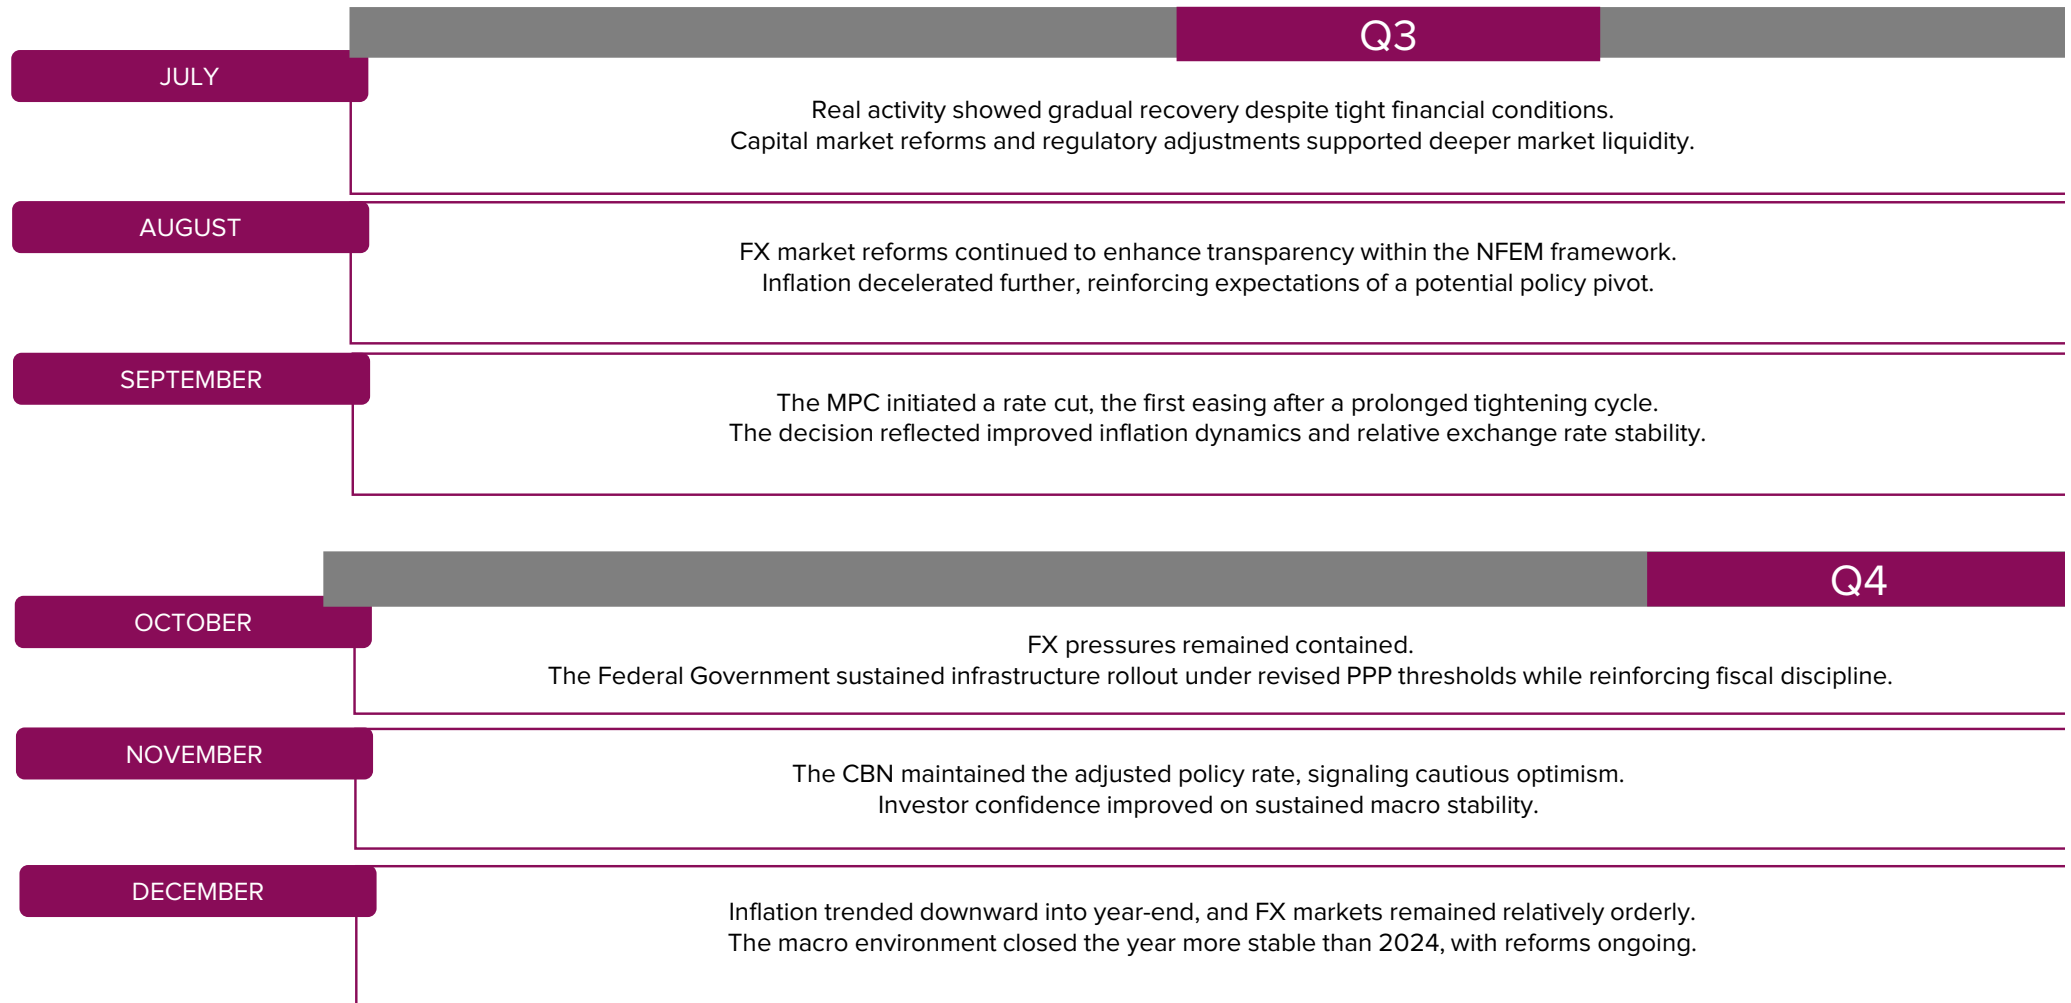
Q3

JULY

Real activity showed gradual recovery despite tight financial conditions.
Capital market reforms and regulatory adjustments supported deeper market liquidity.

AUGUST

FX market reforms continued to enhance transparency within the NFEM framework.
Inflation decelerated further, reinforcing expectations of a potential policy pivot.

SEPTEMBER

The MPC initiated a rate cut, the first easing after a prolonged tightening cycle.
The decision reflected improved inflation dynamics and relative exchange rate stability.

Q4

OCTOBER

FX pressures remained contained.
The Federal Government sustained infrastructure rollout under revised PPP thresholds while reinforcing fiscal discipline.

NOVEMBER

The CBN maintained the adjusted policy rate, signaling cautious optimism.
Investor confidence improved on sustained macro stability.

DECEMBER

Inflation trended downward into year-end, and FX markets remained relatively orderly.
The macro environment closed the year more stable than 2024, with reforms ongoing.